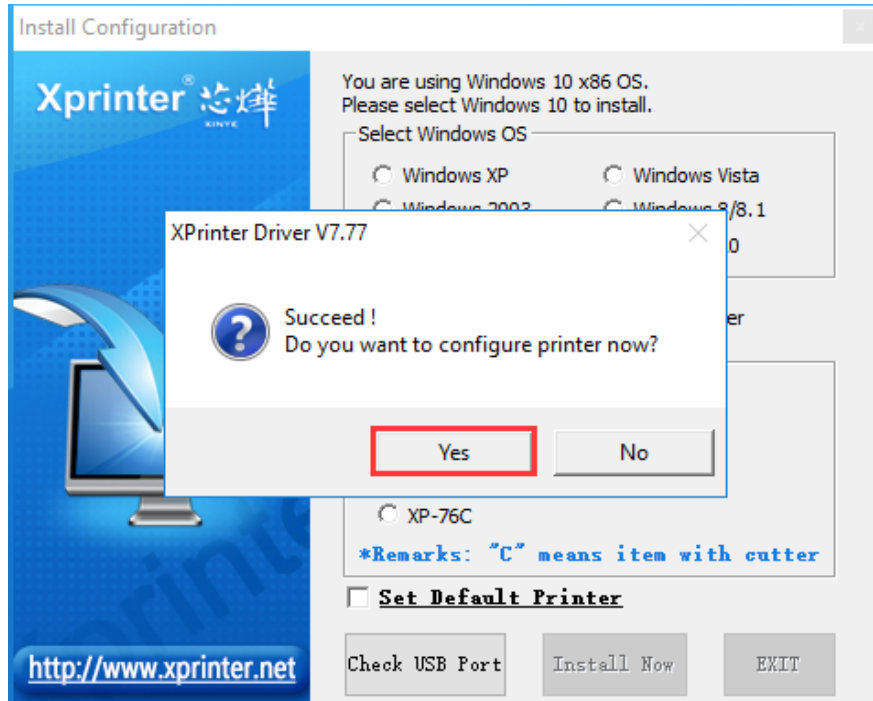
Install Configuration

Xprinter® 芯烨
XINYE

You are using Windows 10 x86 OS.
Please select Windows 10 to install.

Select Windows OS

Windows XP
Windows Vista
Windows 2003
Windows 8/8.1
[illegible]0

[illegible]er

XPrinter Driver V7.77

Succeed !
Do you want to configure printer now?

Yes
No

XP-76C

*Remarks: "C" means item with cutter

Set Default Printer

http://www.xprinter.net

Check USB Port
Install Now
EXIT